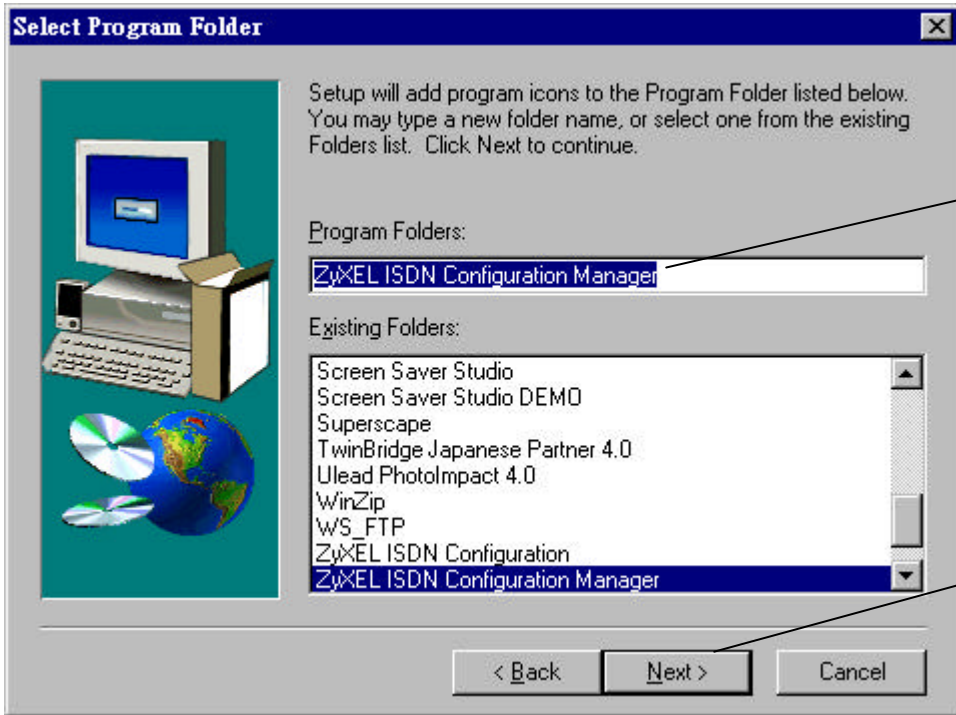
Select Program Folder

Setup will add program icons to the Program Folder listed below. You may type a new folder name, or select one from the existing Folders list. Click Next to continue.

Program Folders:

ZyXEL ISDN Configuration Manager

Existing Folders:

Screen Saver Studio
Screen Saver Studio DEMO
Superscape
TwinBridge Japanese Partner 4.0
Ulead PhotoImpact 4.0
WinZip
WS_FTP
ZyXEL ISDN Configuration
ZyXEL ISDN Configuration Manager

< Back

Next >

Cancel